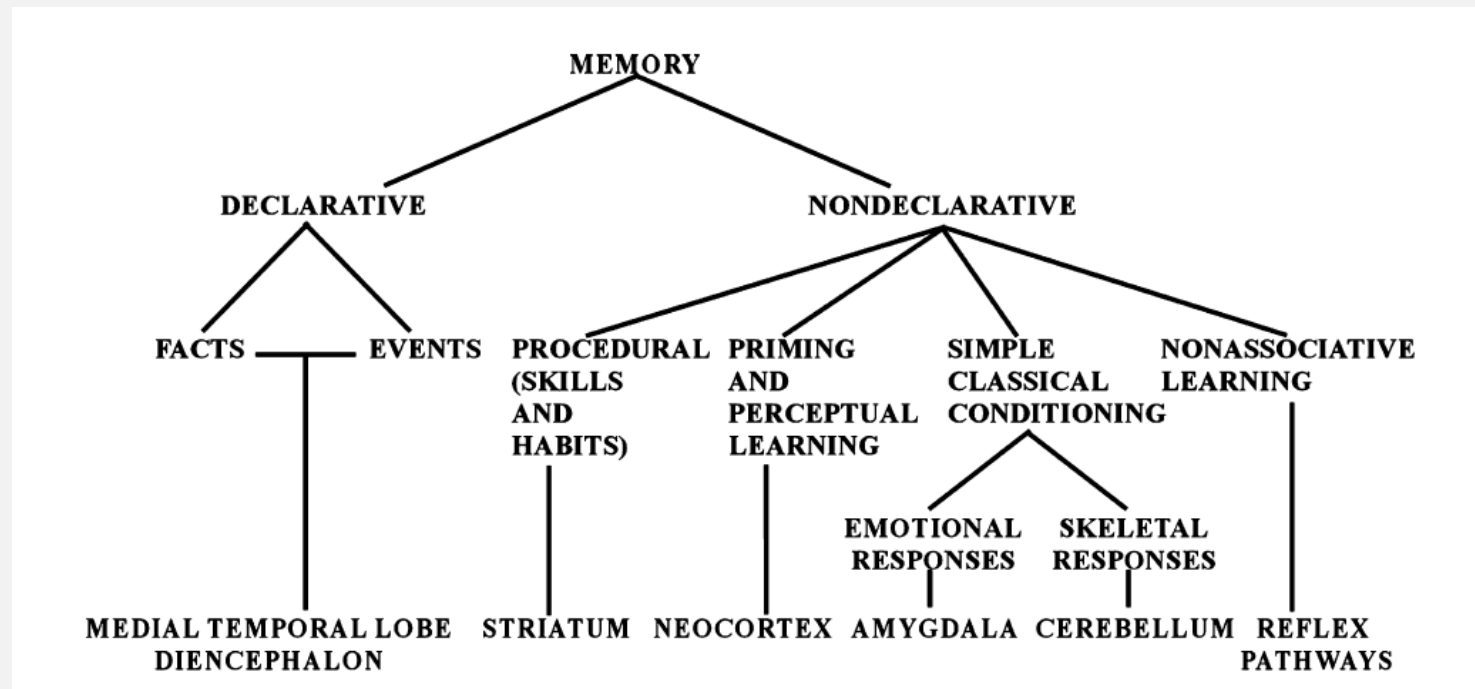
MEMORY

DECLARATIVE

NONDECLARATIVE

FACTS

EVENTS

PROCEDURAL (SKILLS AND HABITS)

PRIMING AND PERCEPTUAL LEARNING

SIMPLE CLASSICAL CONDITIONING

NONASSOCIATIVE LEARNING

EMOTIONAL RESPONSES

SKELETAL RESPONSES

MEDIAL TEMPORAL LOBE DIENCEPHALON

STRIATUM

NEOCORTEX

AMYGDALA

CEREBELLUM

REFLEX PATHWAYS